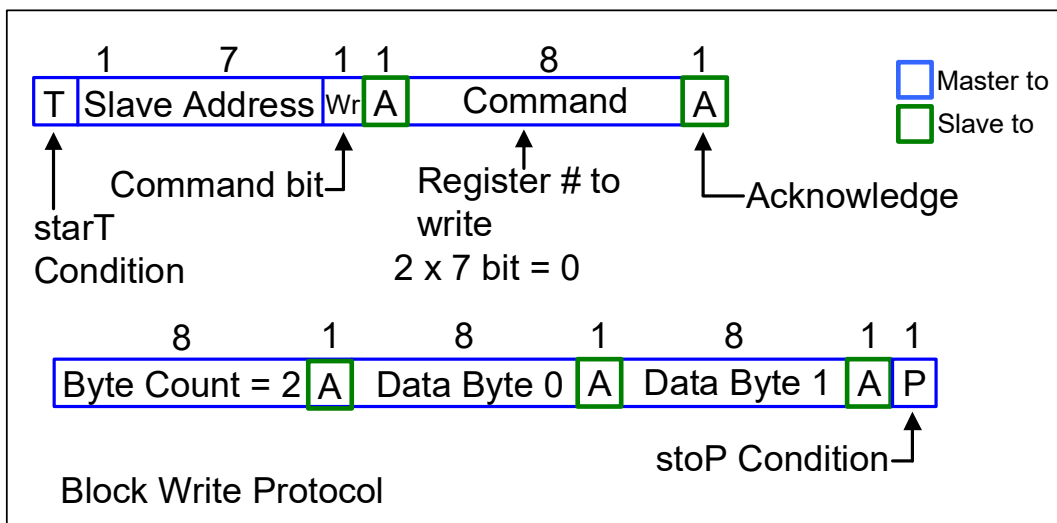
| 1 | 7 | 1 | 1 | 8 | 1 |
|---|---|---|---|---|---|
| T | Slave Address | Wr | A | Command | A |

Master to

Slave to

Command bit

Register # to write

2 x 7 bit = 0

Acknowledge

starT Condition

| 8 | 1 | 8 | 1 | 8 | 1 | 1 |
|---|---|---|---|---|---|---|
| Byte Count = 2 | A | Data Byte 0 | A | Data Byte 1 | A | P |

stoP Condition

Block Write Protocol